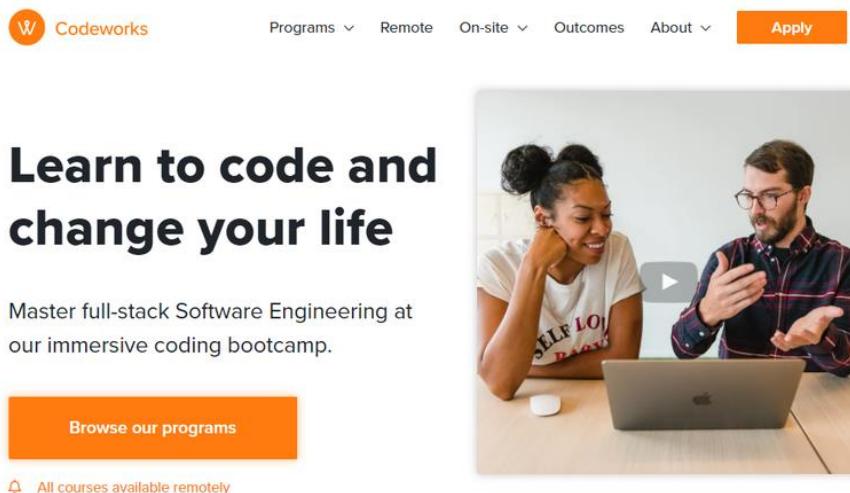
W Codeworks

Programs Remote On-site Outcomes About Apply

Learn to code and change your life

Master full-stack Software Engineering at our immersive coding bootcamp.

Browse our programs

All courses available remotely

SELF LO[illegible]